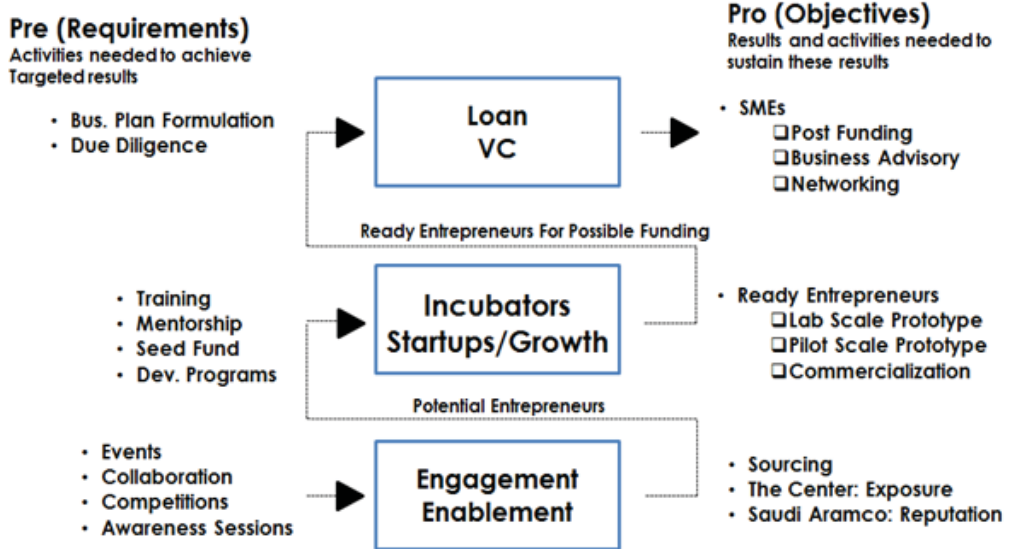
Pre (Requirements)
Activities needed to achieve Targeted results

- Bus. Plan Formulation
- Due Diligence

Pro (Objectives)
Results and activities needed to sustain these results

Loan
VC

- SMEs
  - Post Funding
  - Business Advisory
  - Networking

Ready Entrepreneurs For Possible Funding

- Training
- Mentorship
- Seed Fund
- Dev. Programs

Incubators
Startups/Growth

- Ready Entrepreneurs
  - Lab Scale Prototype
  - Pilot Scale Prototype
  - Commercialization

Potential Entrepreneurs

- Events
- Collaboration
- Competitions
- Awareness Sessions

Engagement
Enablement

- Sourcing
- The Center: Exposure
- Saudi Aramco: Reputation